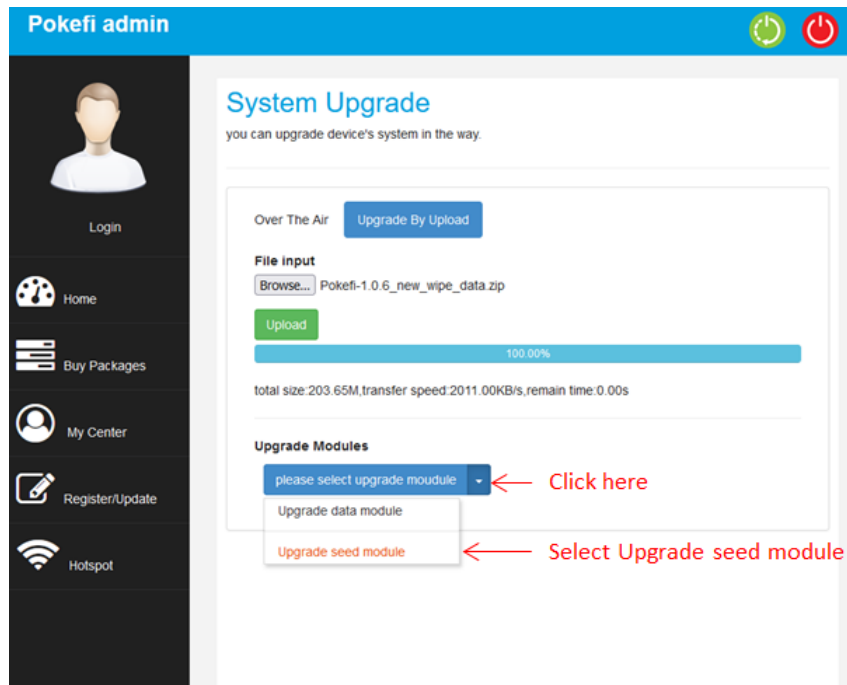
Pokefi admin

Login

Home

Buy Packages

My Center

Register/Update

Hotspot

System Upgrade

you can upgrade device's system in the way.

Over The Air

Upgrade By Upload

File input

Browse... Pokefi-1.0.6_new_wipe_data.zip

Upload

100.00%

total size:203.65M,transfer speed:2011.00KB/s,remain time:0.00s

Upgrade Modules

please select upgrade moudule

Click here

Upgrade data module

Upgrade seed module

Select Upgrade seed module